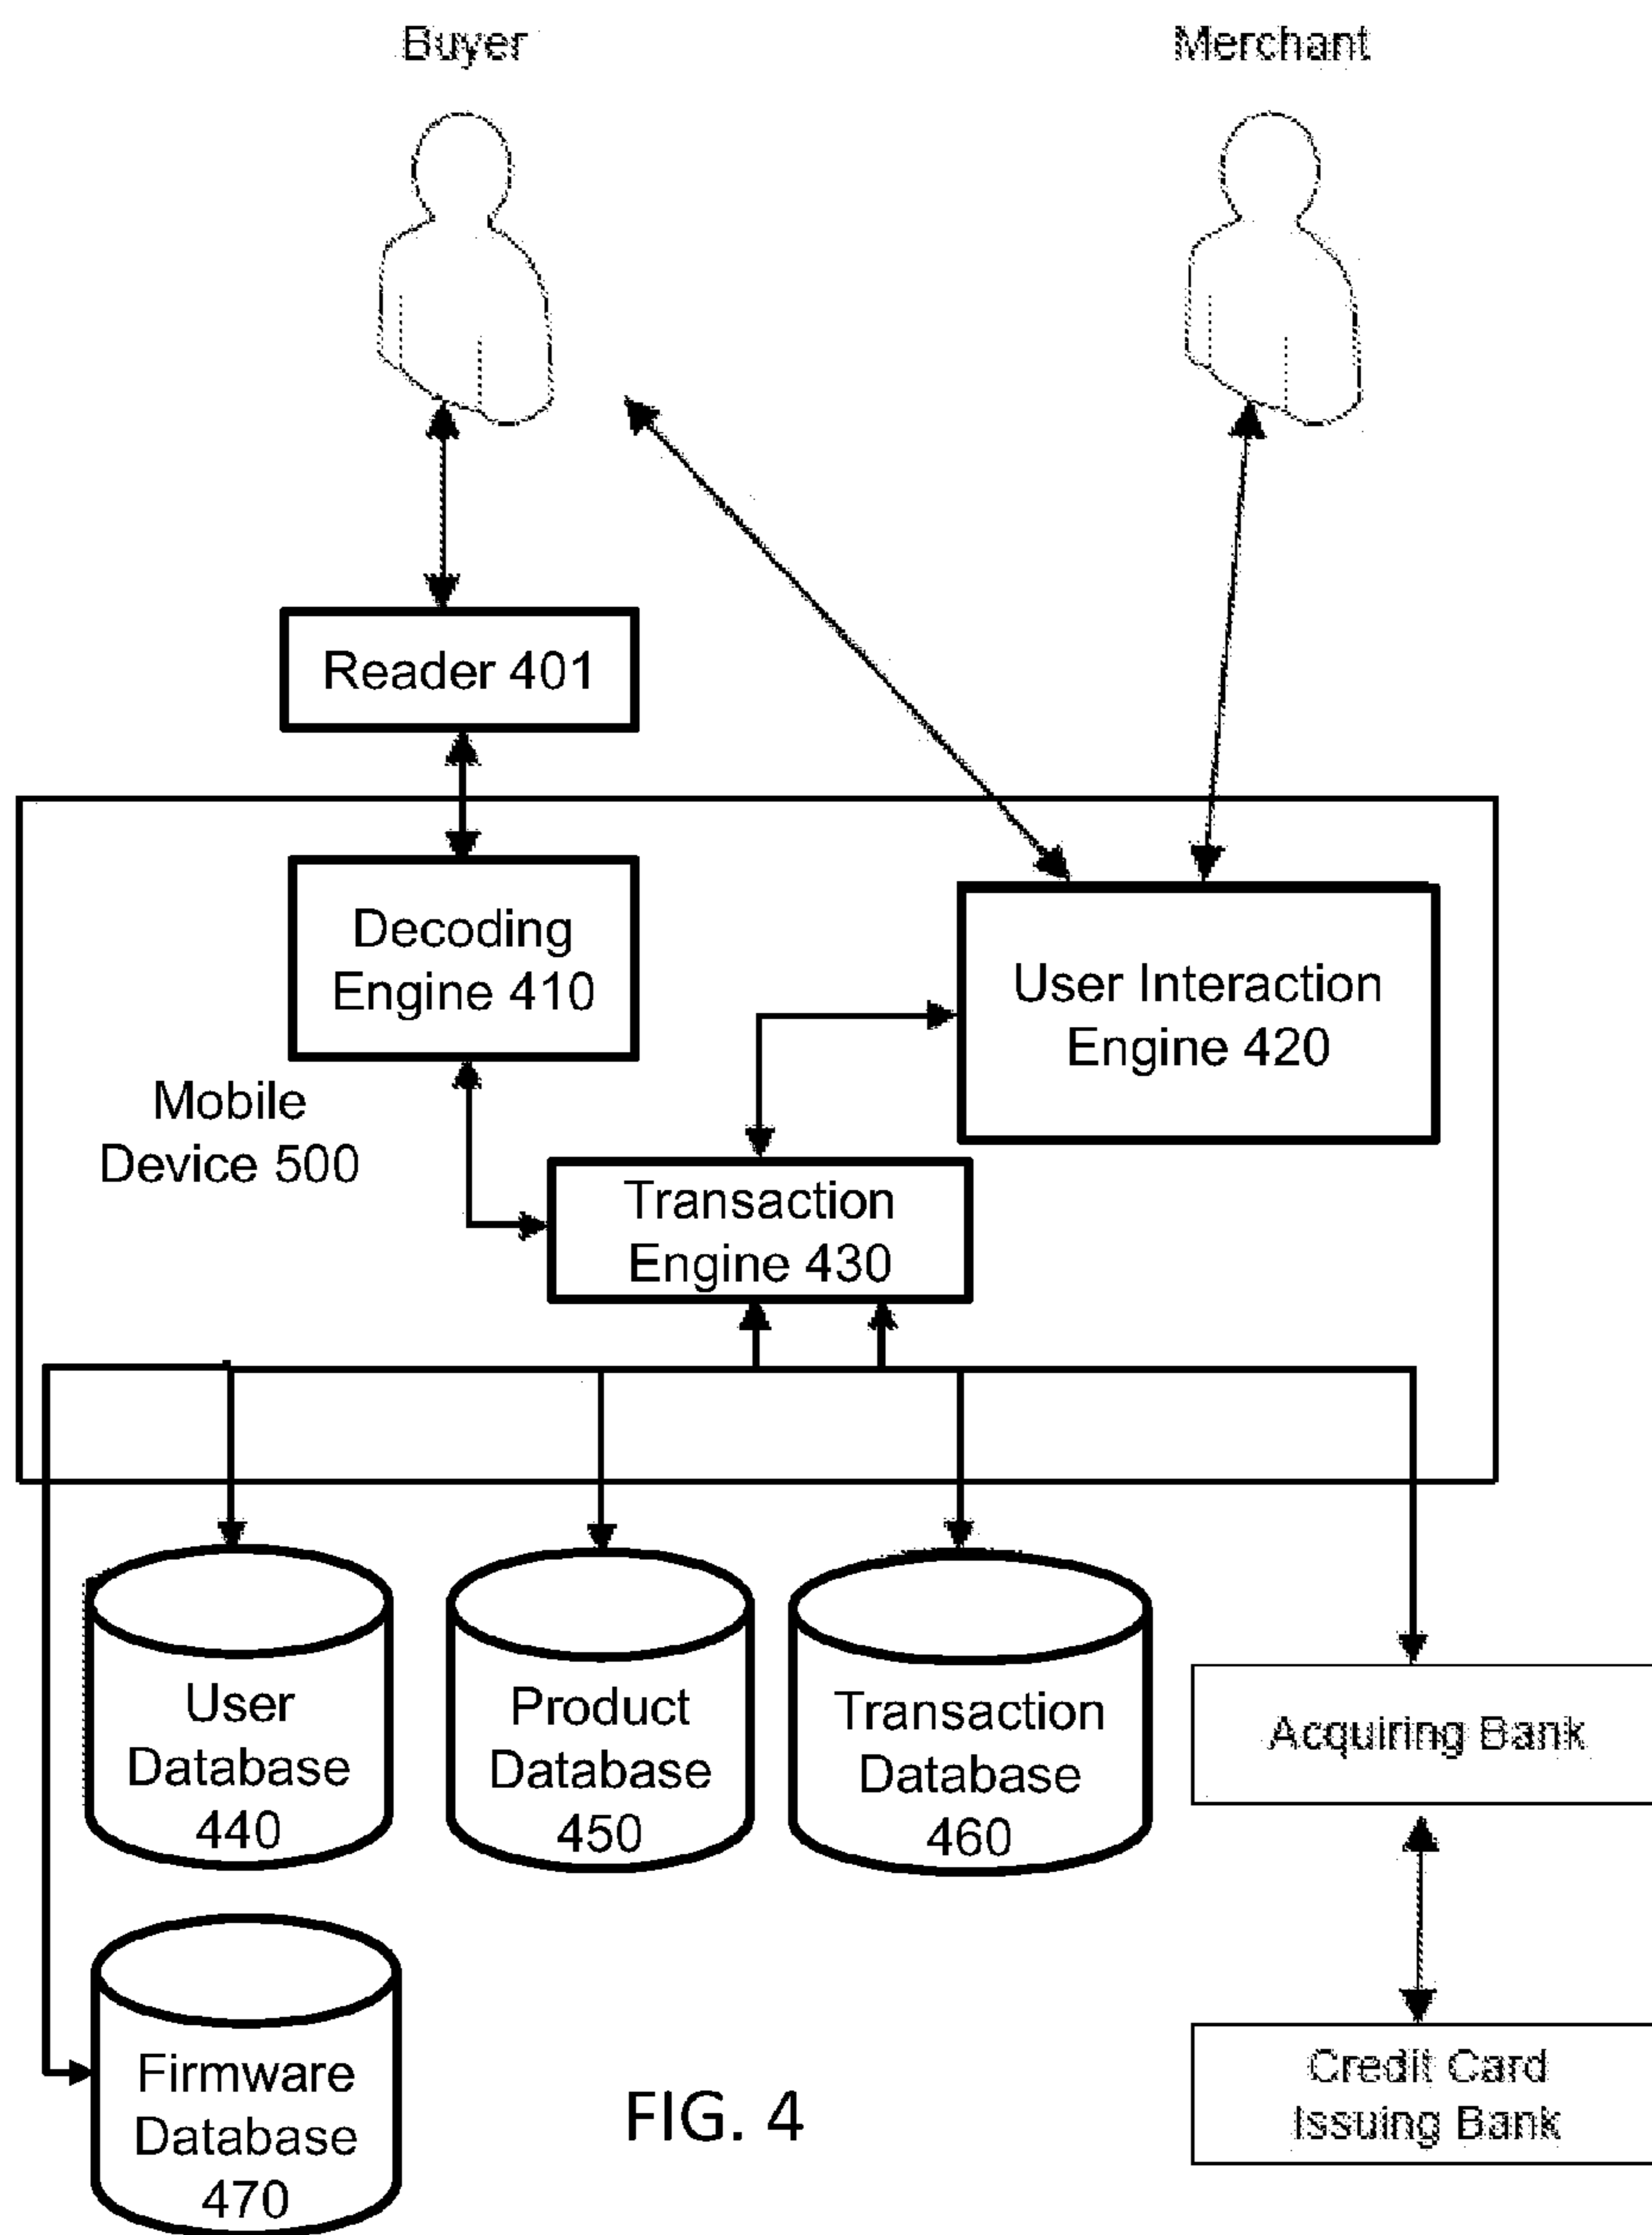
Buyer

Merchant

Reader 401

Decoding Engine 410

User Interaction Engine 420

Mobile Device 500

Transaction Engine 430

User Database 440

Product Database 450

Transaction Database 460

Acquiring Bank

Firmware Database 470

FIG. 4

Credit Card Issuing Bank